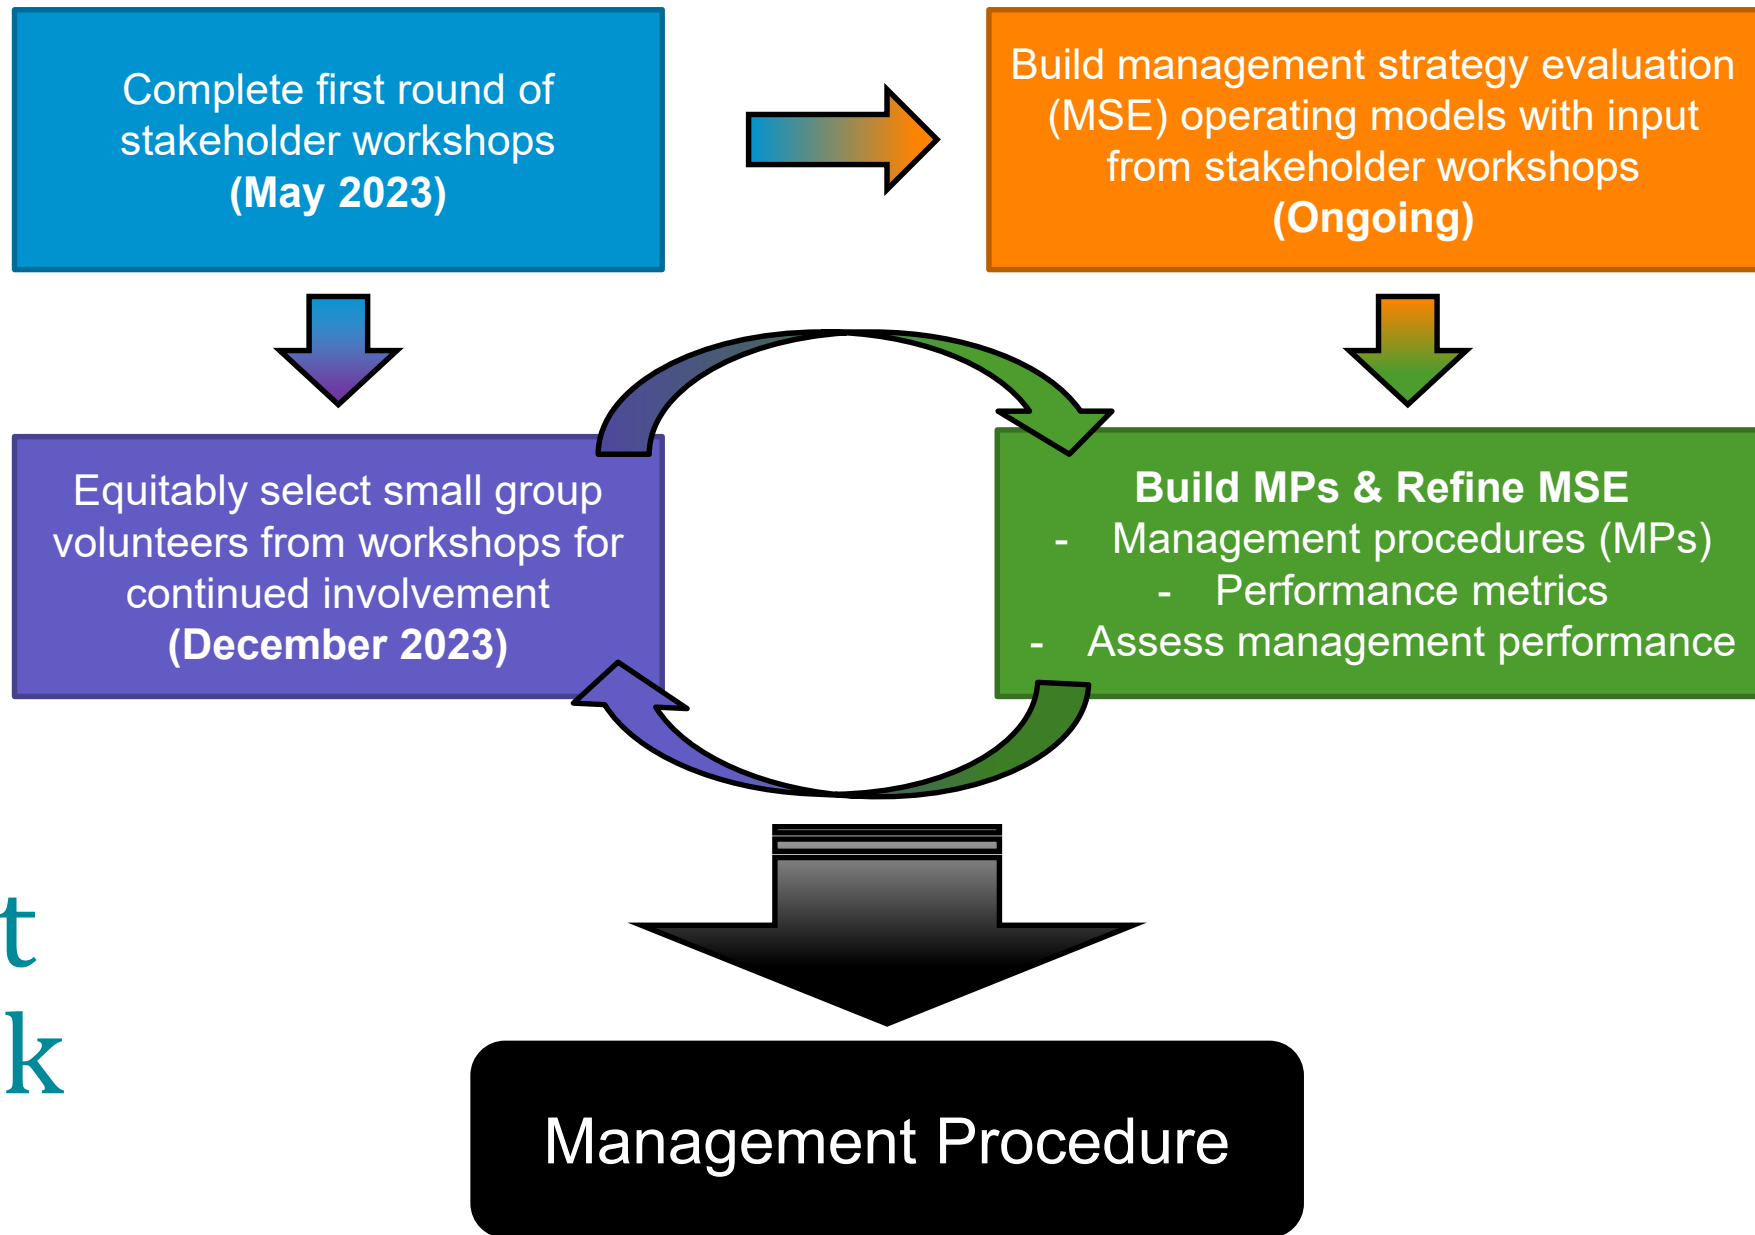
Complete first round of stakeholder workshops
**(May 2023)**

Build management strategy evaluation (MSE) operating models with input from stakeholder workshops
**(Ongoing)**

Equitably select small group volunteers from workshops for continued involvement
**(December 2023)**

**Build MPs & Refine MSE**
- Management procedures (MPs)
- Performance metrics
- Assess management performance

t
k

Management Procedure